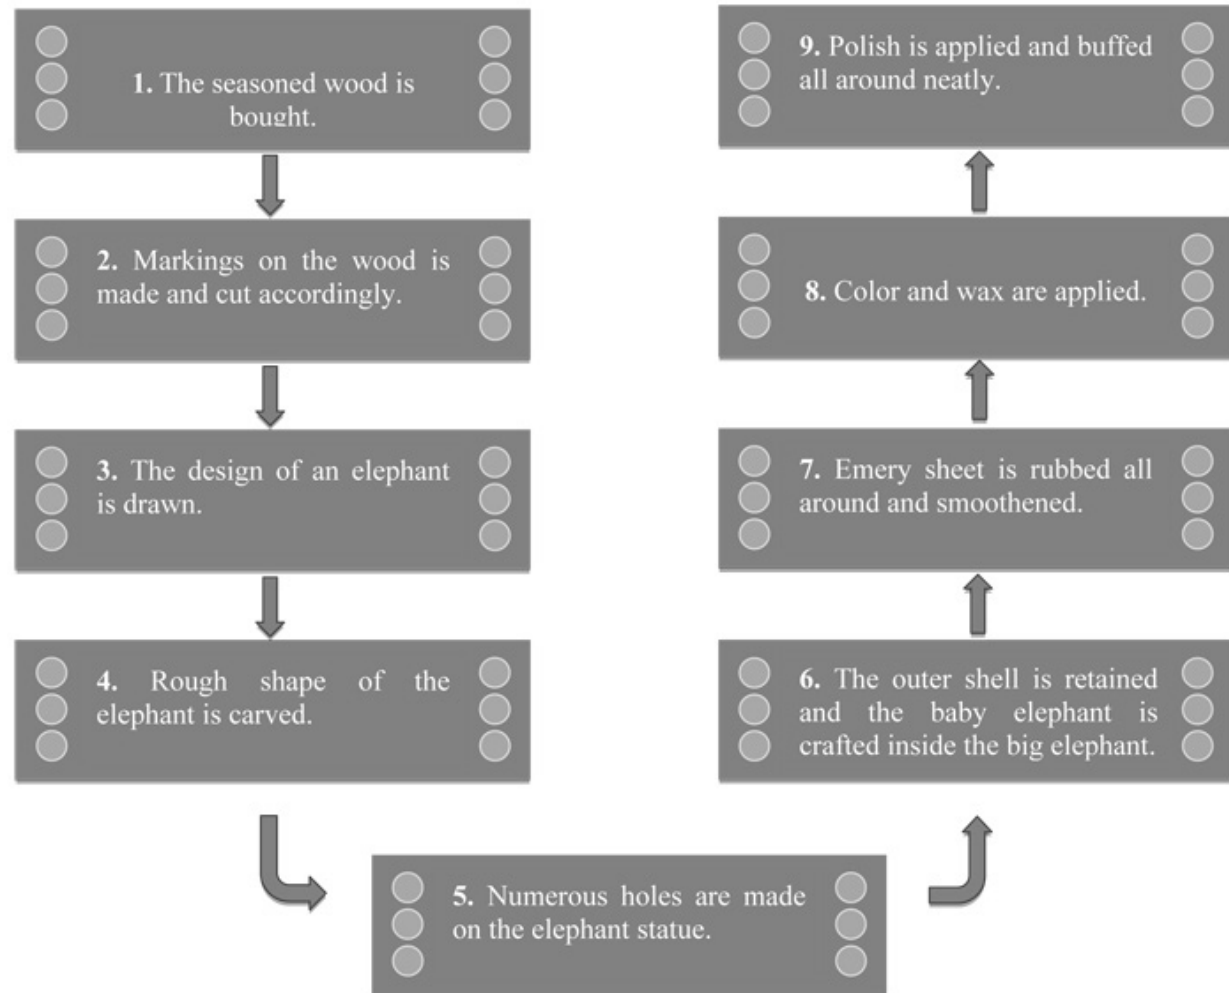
1. The seasoned wood is bought.

2. Markings on the wood is made and cut accordingly.

3. The design of an elephant is drawn.

4. Rough shape of the elephant is carved.

5. Numerous holes are made on the elephant statue.

6. The outer shell is retained and the baby elephant is crafted inside the big elephant.

7. Emery sheet is rubbed all around and smoothened.

8. Color and wax are applied.

9. Polish is applied and buffed all around neatly.